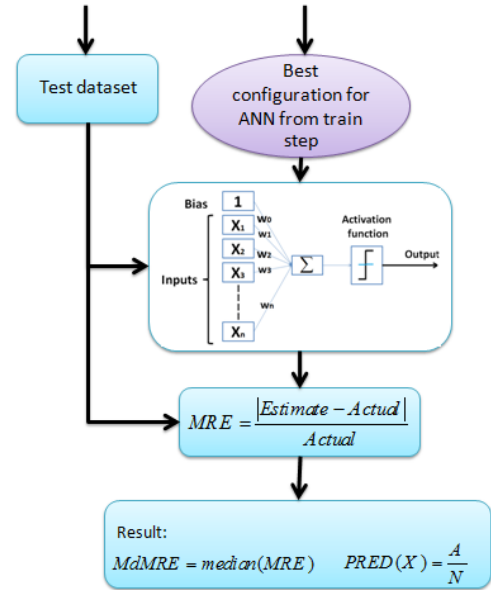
Test dataset

Best configuration for ANN from train step

Bias
1
$X_1$
$X_2$
$X_3$
$X_n$
W0
W1
W2
W3
Wn
Inputs
$\sum$
Activation function
Output

$MRE = \frac{|Estimate - Actual|}{Actual}$

Result:
$MdMRE = median(MRE)$ $PRED(X) = \frac{A}{N}$